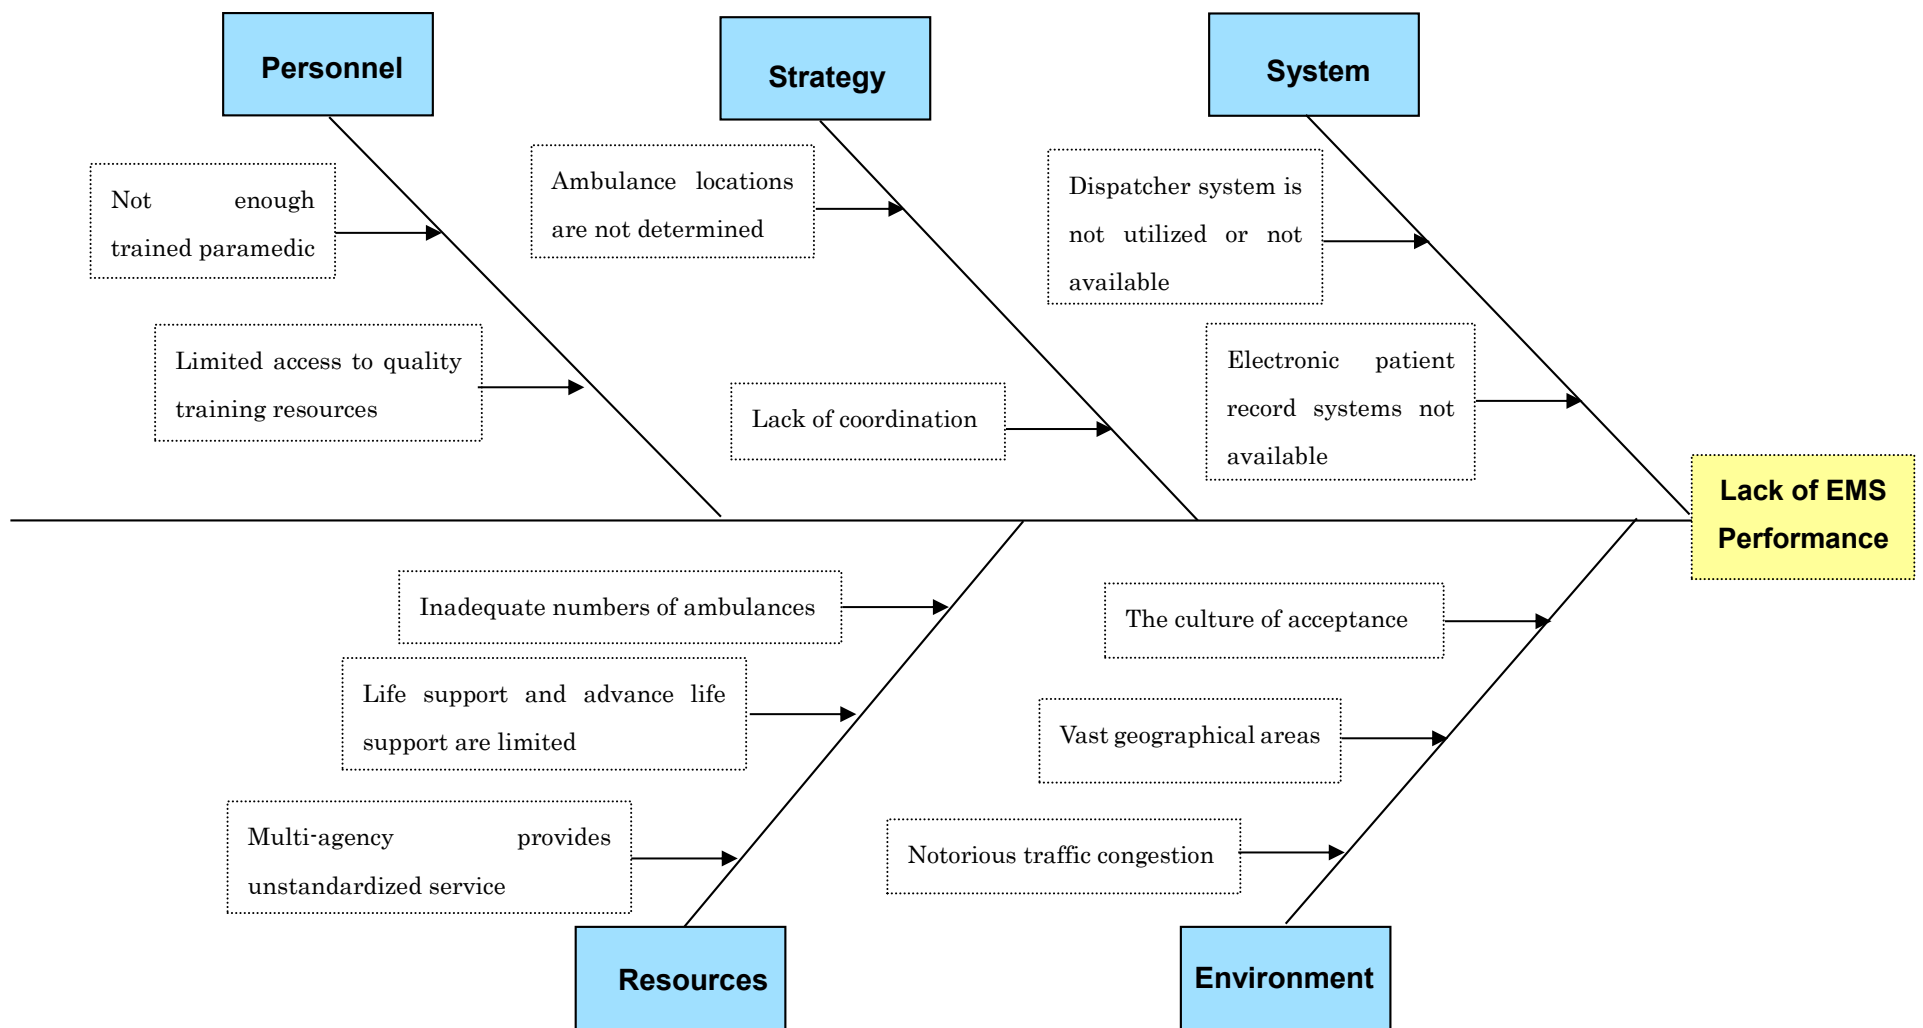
Personnel

Not enough trained paramedic

Limited access to quality training resources

Strategy

Ambulance locations are not determined

Lack of coordination

System

Dispatcher system is not utilized or not available

Electronic patient record systems not available

Lack of EMS Performance

Inadequate numbers of ambulances

Life support and advance life support are limited

Multi-agency provides unstandardized service

Resources

The culture of acceptance

Vast geographical areas

Notorious traffic congestion

Environment